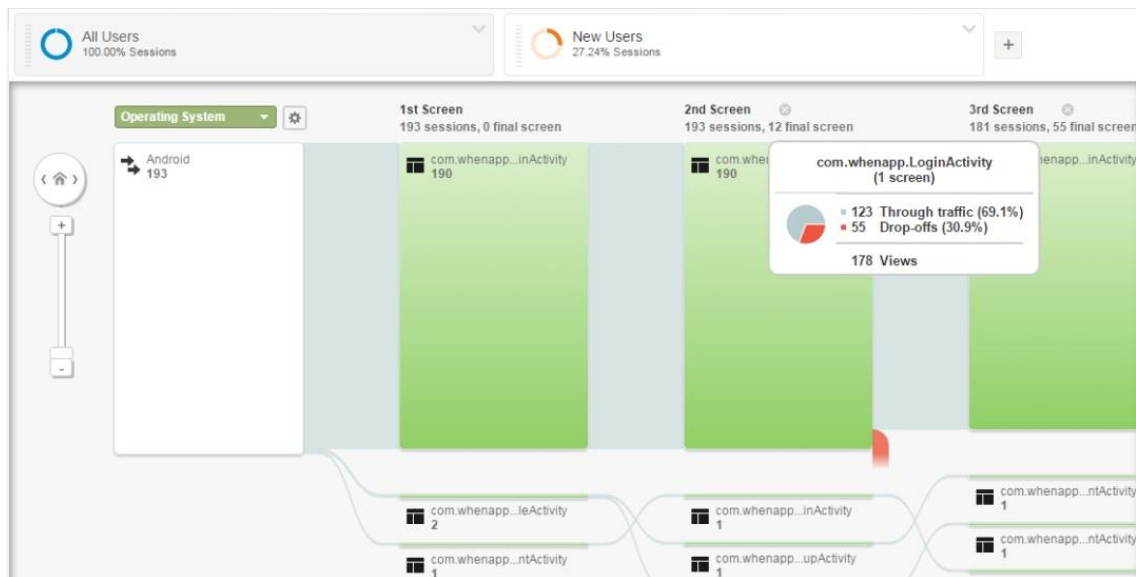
All Users
100.00% Sessions

New Users
27.24% Sessions

+

Operating System

1st Screen
193 sessions, 0 final screen

2nd Screen
193 sessions, 12 final screen

3rd Screen
181 sessions, 55 final screen

Android
193

+

-

com.whenapp...inActivity
190

com.wher
190

com.whenapp.LoginActivity
(1 screen)

123 Through traffic (69.1%)
55 Drop-offs (30.9%)

178 Views

henapp...inActivity

com.whenapp...leActivity
2

com.whenapp...ntActivity
1

com.whenapp...inActivity
1

com.whenapp...upActivity
1

com.whenapp...ntActivity
1

com.whenapp...ntActivity
1